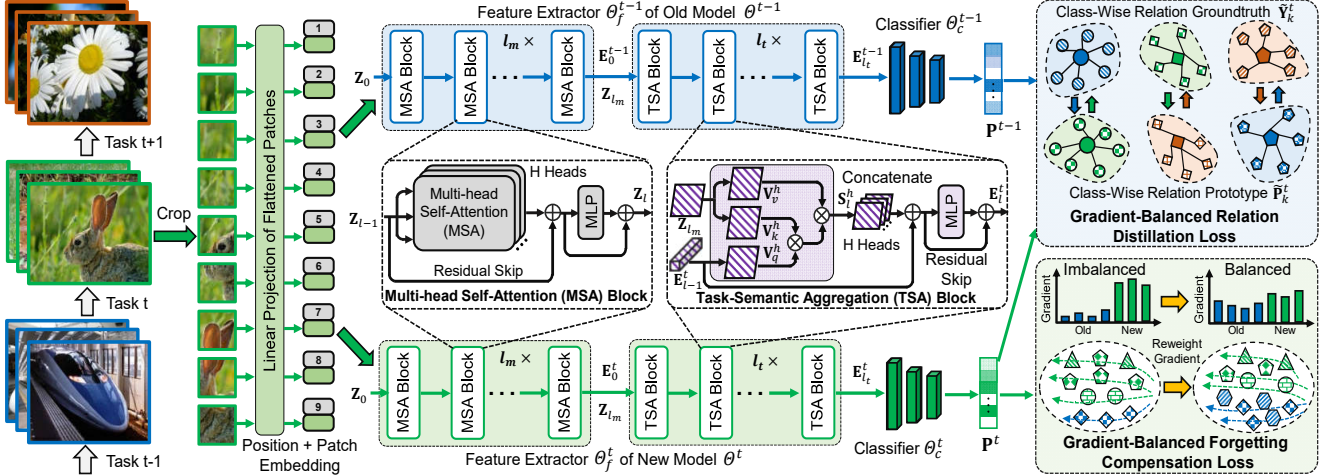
Task t+1

Task t

Task t-1

Crop

Linear Projection of Flattened Patches

1
2
3
4
5
6
7
8
9

Position + Patch Embedding

Feature Extractor $\Theta_f^{t-1}$ of Old Model $\Theta^{t-1}$

$\mathbf{Z}_0$

MSA Block
MSA Block
$l_m \times$
MSA Block
$\mathbf{E}_0^{t-1}$
$\mathbf{Z}_{l_m}$
TSA Block
TSA Block
$l_t \times$
TSA Block
$\mathbf{E}_{l_t}^{t-1}$

Classifier $\Theta_c^{t-1}$

$\mathbf{P}^{t-1}$

H Heads
$\mathbf{Z}_{l-1}$
Multi-head Self-Attention (MSA)
MLP
$\mathbf{Z}_l$
Residual Skip
Multi-head Self-Attention (MSA) Block

Concatenate
$\mathbf{Z}_{l_m}$
$\mathbf{V}_v^h$
$\mathbf{V}_k^h$
$\mathbf{V}_q^h$
$\mathbf{E}_{l-1}^t$
$\mathbf{S}_l^h$
H Heads
MLP
$\mathbf{E}_l^t$
Residual Skip
Task-Semantic Aggregation (TSA) Block

Class-Wise Relation Groundtruth $\tilde{\mathbf{Y}}_k^t$

Class-Wise Relation Prototype $\tilde{\mathbf{P}}_k^t$

Gradient-Balanced Relation Distillation Loss

Imbalanced
Balanced
Gradient
Old
New
Gradient
Old
New
Reweight Gradient

Gradient-Balanced Forgetting Compensation Loss

$\mathbf{Z}_0$
MSA Block
MSA Block
$l_m \times$
MSA Block
$\mathbf{E}_0^t$
$\mathbf{Z}_{l_m}$
TSA Block
TSA Block
$l_t \times$
TSA Block
$\mathbf{E}_{l_t}^t$

Classifier $\Theta_c^t$

$\mathbf{P}^t$

Feature Extractor $\Theta_f^t$ of New Model $\Theta^t$